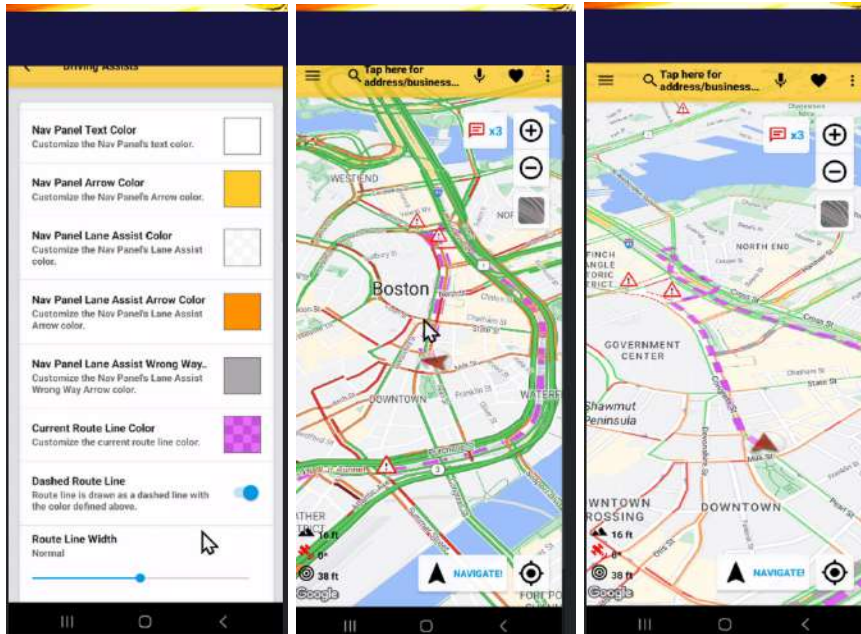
Driving Assists

Nav Panel Text Color
Customize the Nav Panel's text color.

Nav Panel Arrow Color
Customize the Nav Panel's Arrow color.

Nav Panel Lane Assist Color
Customize the Nav Panel's Lane Assist color.

Nav Panel Lane Assist Arrow Color
Customize the Nav Panel's Lane Assist Arrow color.

Nav Panel Lane Assist Wrong Way..
Customize the Nav Panel's Lane Assist Wrong Way Arrow color.

Current Route Line Color
Customize the current route line color.

Dashed Route Line
Route line is drawn as a dashed line with the color defined above.

Route Line Width
Normal

Tap here for address/business...

x3

WEST END

Boston

DOWNTOWN

WATERF

ATHER TRICT

16 ft

6°

38 ft

NAVIGATE!

FORT PO

Google

Tap here for address/business...

x3

NORTH END

FINCH LANG TORIC TRICT

GOVERNMENT CENTER

Shawmut Peninsula

DOWNTOWN

WNTOWN ROSSING

16 ft

6°

38 ft

NAVIGATE!

Google